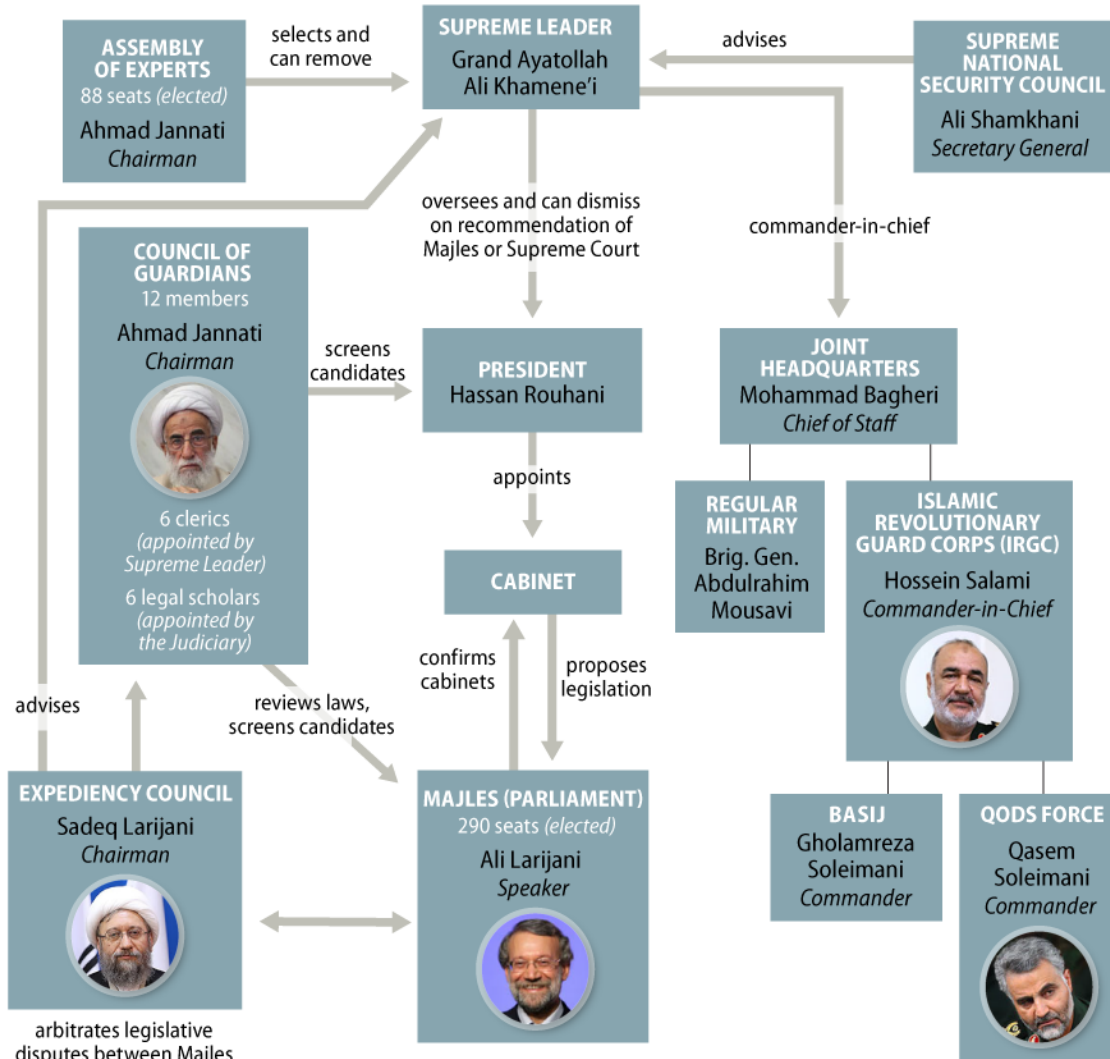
ASSEMBLY OF EXPERTS
88 seats (elected)
Ahmad Jannati
Chairman

selects and can remove

SUPREME LEADER
Grand Ayatollah Ali Khamene'i

advises

SUPREME NATIONAL SECURITY COUNCIL
Ali Shamkhani
Secretary General

oversees and can dismiss on recommendation of Majles or Supreme Court

commander-in-chief

COUNCIL OF GUARDIANS
12 members
Ahmad Jannati
Chairman
6 clerics
(appointed by Supreme Leader)
6 legal scholars
(appointed by the Judiciary)

screens candidates

PRESIDENT
Hassan Rouhani

JOINT HEADQUARTERS
Mohammad Bagheri
Chief of Staff

appoints

REGULAR MILITARY
Brig. Gen. Abdulrahim Mousavi

ISLAMIC REVOLUTIONARY GUARD CORPS (IRGC)
Hossein Salami
Commander-in-Chief

CABINET

confirms cabinets

proposes legislation

advises

reviews laws, screens candidates

EXPEDIENCY COUNCIL
Sadeq Larijani
Chairman

MAJLES (PARLIAMENT)
290 seats (elected)
Ali Larijani
Speaker

BASIJ
Gholamreza Soleimani
Commander

QODS FORCE
Qasem Soleimani
Commander

arbitrates legislative disputes between Majles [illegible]